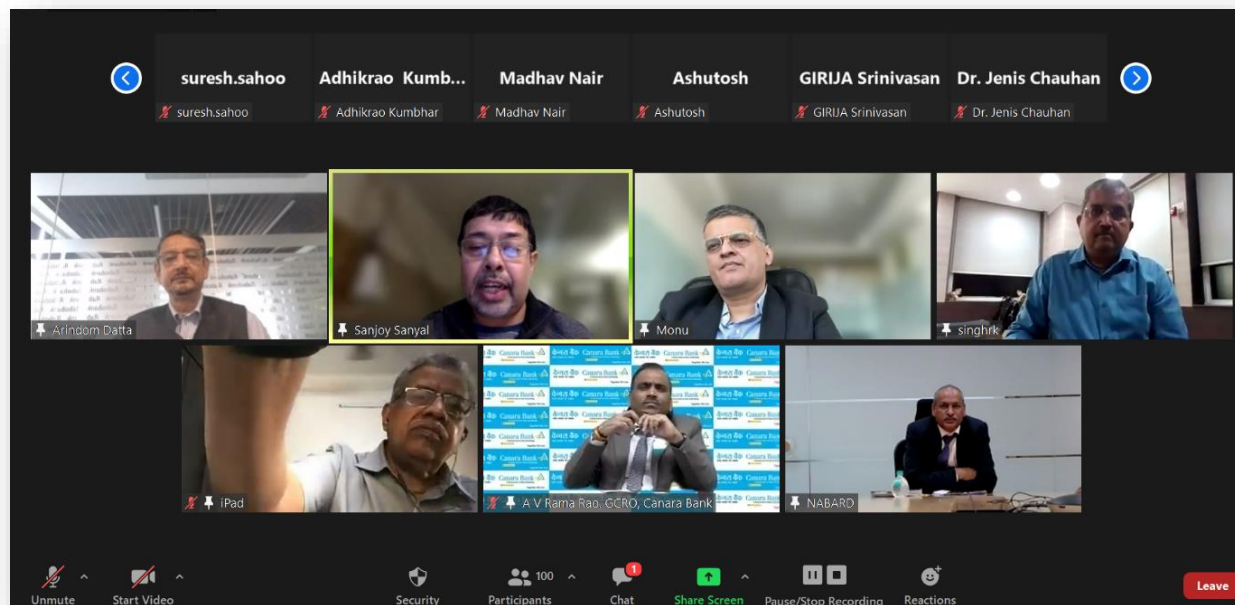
suresh.sahoo
suresh.sahoo

Adhikrao Kumb...
Adhikrao Kumbhar

Madhav Nair
Madhav Nair

Ashutosh
Ashutosh

GIRIJA Srinivasan
GIRIJA Srinivasan

Dr. Jenis Chauhan
Dr. Jenis Chauhan

Arindom Datta

Sanjoy Sanyal

Monu

singhrk

iPad

A V Rama Rao, GCRO, Canara Bank

NABARD

Unmute

Start Video

Security

100

Participants

1

Chat

Share Screen

Pause/Stop Recording

Reactions

Leave